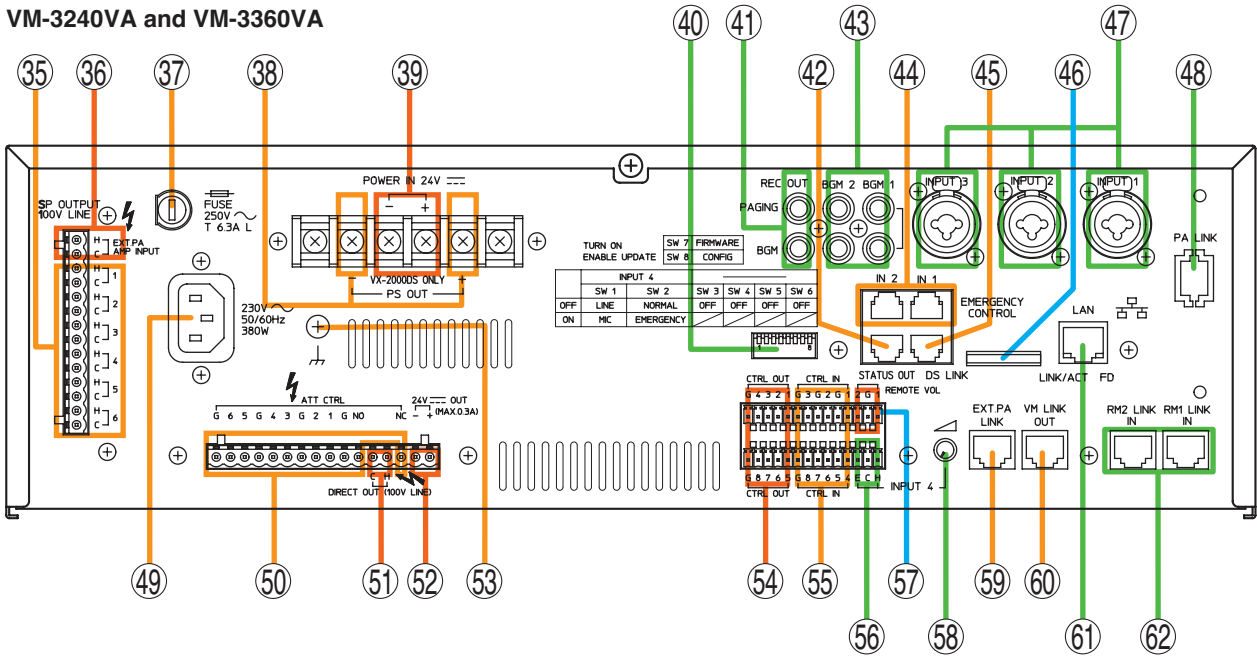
VM-3240VA and VM-3360VA

35 36 37 38 39 40 41 42 43 44 45 46 47 48

SP OUTPUT 100V LINE

EXT.PA AMP INPUT

H C
H 1 C
H 2 C
H 3 C
H 4 C
H 5 C
H 6 C

FUSE 250V T 6.3A L

POWER IN 24V

− +

VX-2000DS ONLY

PS OUT

230V 50/60Hz 380W

REC OUT

PAGING

BGM

BGM 2 BGM 1

INPUT 3 INPUT 2 INPUT 1

PA LINK

TURN ON ENABLE UPDATE

| SW 7 | FIRMWARE |
|---|---|
| SW 8 | CONFIG |

| | INPUT 4 | | | | | |
|---|---|---|---|---|---|---|
| | SW 1 | SW 2 | SW 3 | SW 4 | SW 5 | SW 6 |
| OFF | LINE | NORMAL | OFF | OFF | OFF | OFF |
| ON | MIC | EMERGENCY | | | | |

IN 2 IN 1

EMERGENCY CONTROL

STATUS OUT DS LINK

LAN

LINK/ACT FD

ATT CTRL

G 6 5 G 4 3 G 2 1 G NO NC

24V OUT (MAX.0.3A)

DIRECT OUT (100V LINE)

C H

CTRL OUT
G 4 3 2 1

CTRL IN
G 3 G 2 G 1

REMOTE VOL
2 G 1

G 8 7 6 5
CTRL OUT

G 8 7 6 5 4
CTRL IN

E C H
INPUT 4

EXT.PA LINK

VM LINK OUT

RM2 LINK IN

RM1 LINK IN

49 50 51 52 53 54 55 56 57 58 59 60 61 62